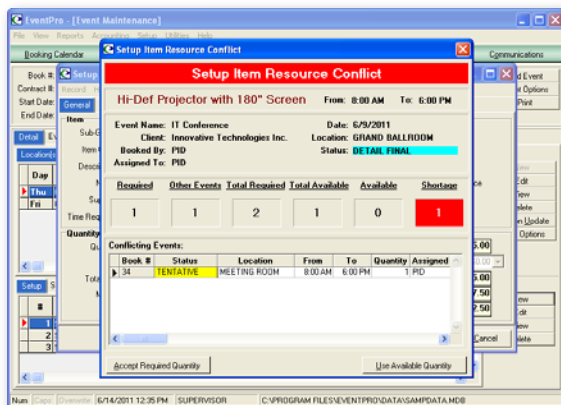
EventPro - [Event Maintenance]

File View Reports Accounting Setup Utilities Help

Booking Calendar

Communications

Book #:
Contract #:
Start Date:
End Date:

Setup

Record

General

Item

Sub-G

Item

Desc

Su

Time Req

Quantity

Qu

Tota

Detail

Location(s)

Day

Thu

Fri

Setup

#

1

2

3

d Event

t Options

Print

Edit

View

lete

on Update

Options

5.00

5.00

7.50

2.50

ew

dit

ew

lete

Cancel

Setup Item Resource Conflict

Setup Item Resource Conflict

Hi-Def Projector with 180" Screen

From: 8:00 AM To: 6:00 PM

Event Name: IT Conference

Client: Innovative Technologies Inc.

Booked By: PID

Assigned To: PID

Date: 6/9/2011

Location: GRAND BALLROOM

Status: DETAIL FINAL

| Required | Other Events | Total Required | Total Available | Available | Shortage |
|---|---|---|---|---|---|
| 1 | 1 | 2 | 1 | 0 | 1 |

Conflicting Events:

| Book # | Status | Location | From | To | Quantity | Assigned |
|---|---|---|---|---|---|---|
| 34 | TENTATIVE | MEETING ROOM | 8:00 AM | 6:00 PM | 1 | PID |

Accept Required Quantity

Use Available Quantity

Num Caps Overwrite 6/14/2011 12:35 PM SUPERVISOR C:\PROGRAM FILES\EVENTPRO\DATA\SAMPDATA.MDB